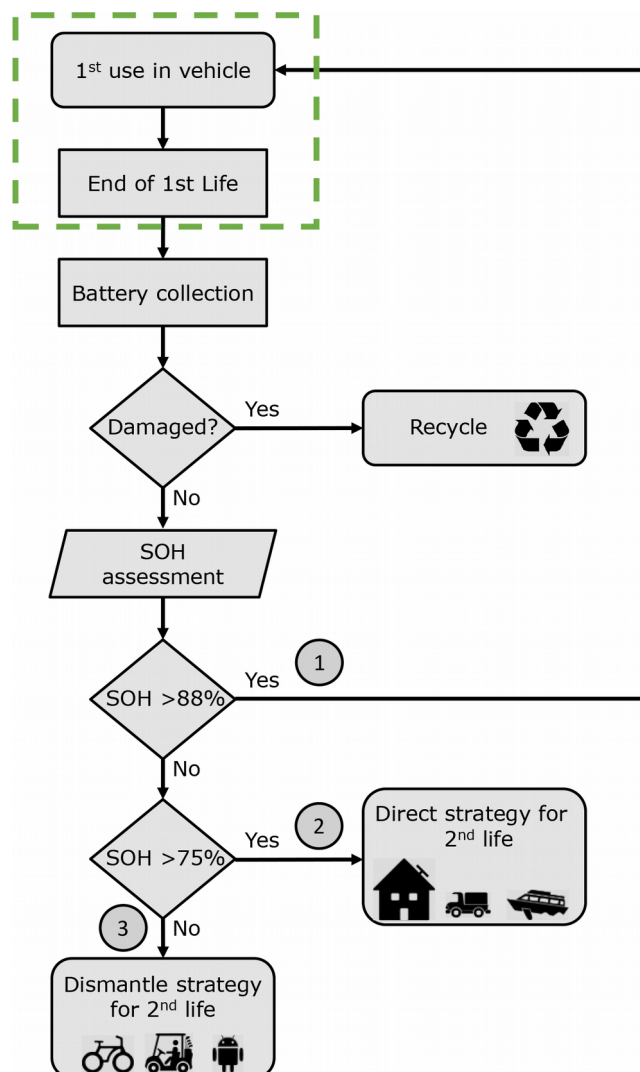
1$^{st}$ use in vehicle

End of 1st Life

Battery collection

Damaged?

Yes

Recycle

No

SOH assessment

1

Yes

SOH >88%

No

2

Yes

SOH >75%

Direct strategy for 2$^{nd}$ life

3

No

Dismantle strategy for 2$^{nd}$ life